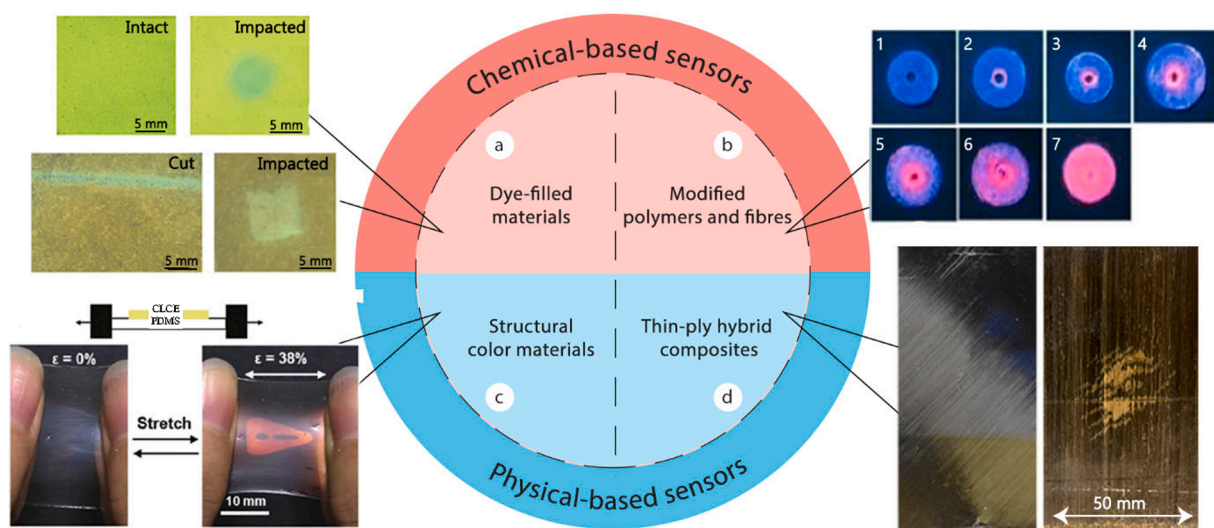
Intact
Impacted
5 mm
5 mm
Cut
Impacted
5 mm
5 mm

Chemical-based sensors

a
Dye-filled materials

b
Modified polymers and fibres

Structural color materials
c

Thin-ply hybrid composites
d

Physical-based sensors

1
2
3
4
5
6
7

CLCE
PDMS
ε = 0%
ε = 38%
Stretch
10 mm

50 mm